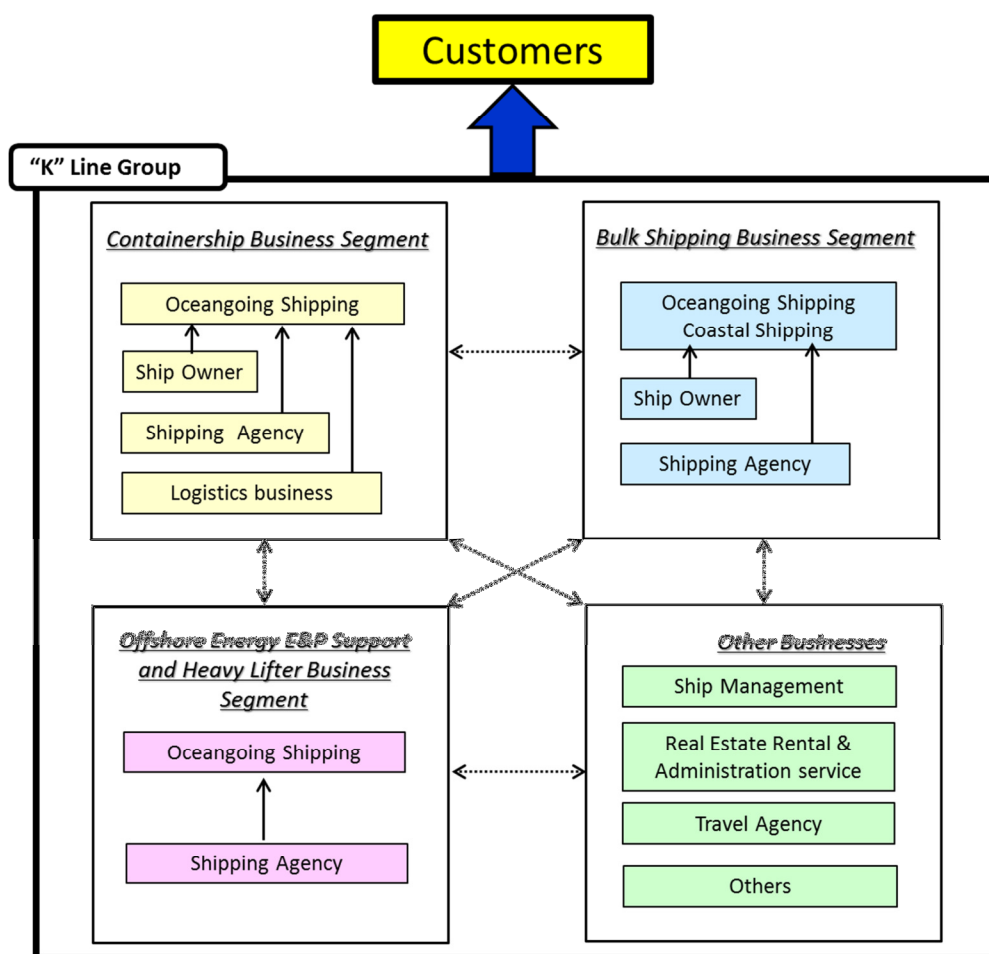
Customers

“K” Line Group

Containership Business Segment

Oceangoing Shipping

Ship Owner

Shipping Agency

Logistics business

Bulk Shipping Business Segment

Oceangoing Shipping
Coastal Shipping

Ship Owner

Shipping Agency

Offshore Energy E&P Support and Heavy Lifter Business Segment

Oceangoing Shipping

Shipping Agency

Other Businesses

Ship Management

Real Estate Rental & Administration service

Travel Agency

Others